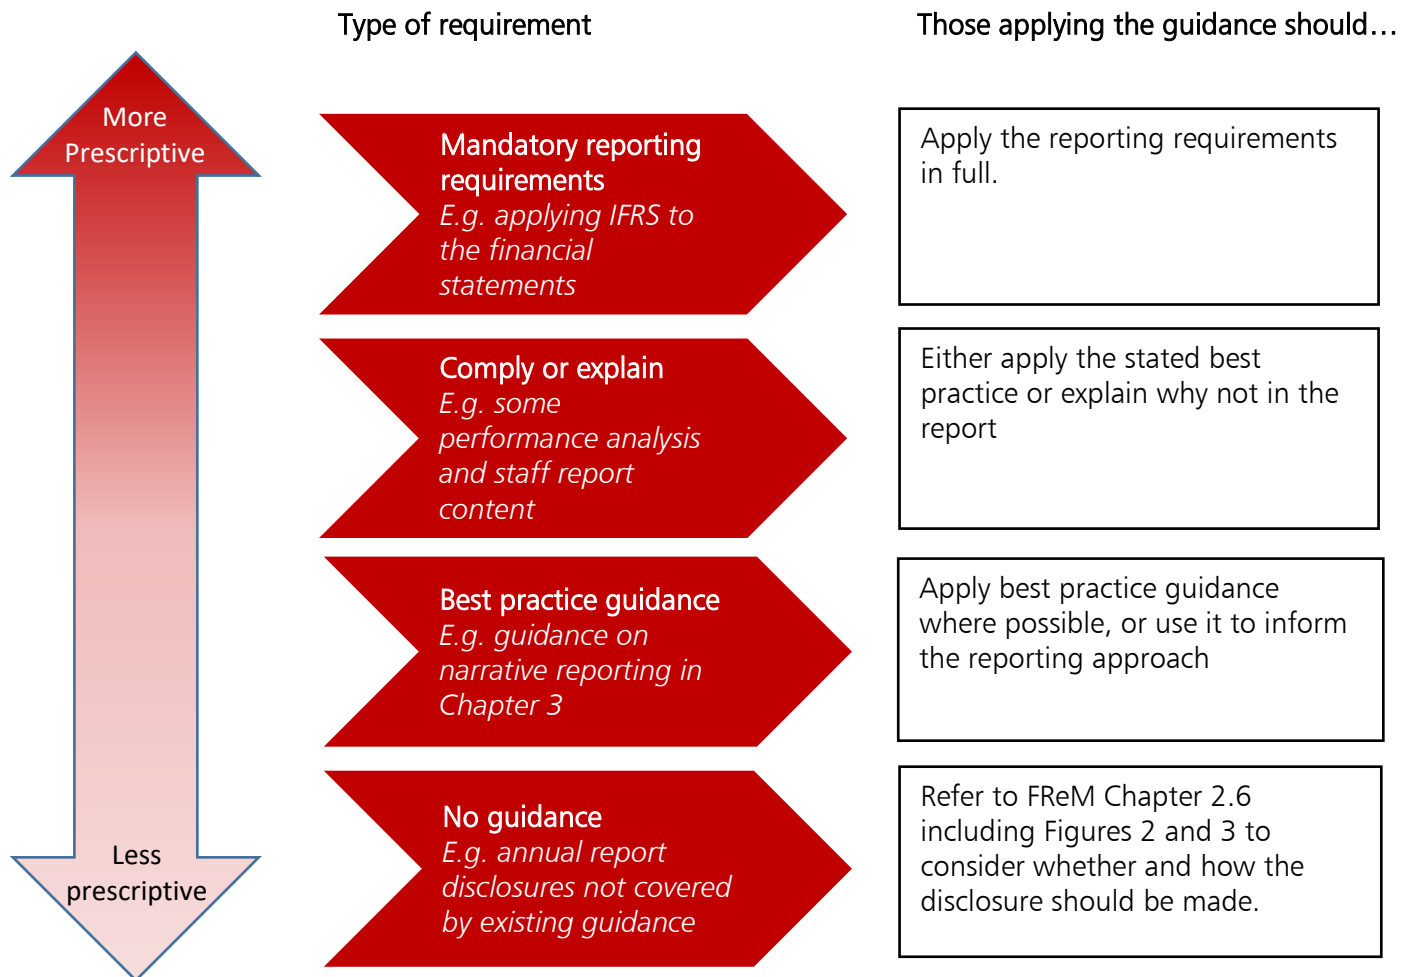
Type of requirement

Those applying the guidance should…

More Prescriptive

Mandatory reporting requirements
E.g. applying IFRS to the financial statements

Apply the reporting requirements in full.

Comply or explain
E.g. some performance analysis and staff report content

Either apply the stated best practice or explain why not in the report

Best practice guidance
E.g. guidance on narrative reporting in Chapter 3

Apply best practice guidance where possible, or use it to inform the reporting approach

No guidance
E.g. annual report disclosures not covered by existing guidance

Refer to FReM Chapter 2.6 including Figures 2 and 3 to consider whether and how the disclosure should be made.

Less prescriptive